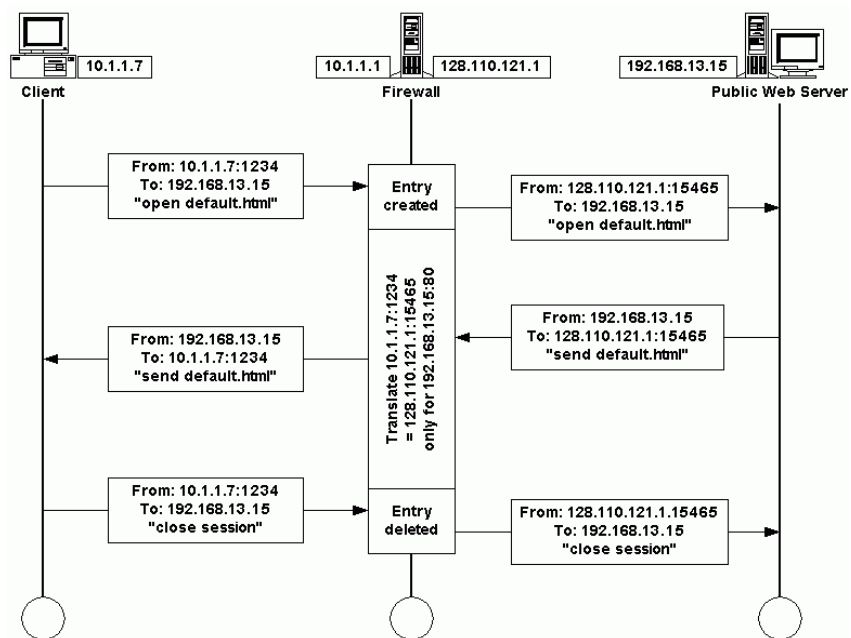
10.1.1.7
Client

10.1.1.1
128.110.121.1
Firewall

192.168.13.15
Public Web Server

From: 10.1.1.7:1234
To: 192.168.13.15
"open default.html"

Entry created

From: 128.110.121.1:15465
To: 192.168.13.15
"open default.html"

Translate 10.1.1.7:1234 = 128.110.121.1:15465 only for 192.168.13.15:80

From: 192.168.13.15
To: 128.110.121.1:15465
"send default.html"

From: 192.168.13.15
To: 10.1.1.7:1234
"send default.html"

From: 10.1.1.7:1234
To: 192.168.13.15
"close session"

Entry deleted

From: 128.110.121.1.15465
To: 192.168.13.15
"close session"